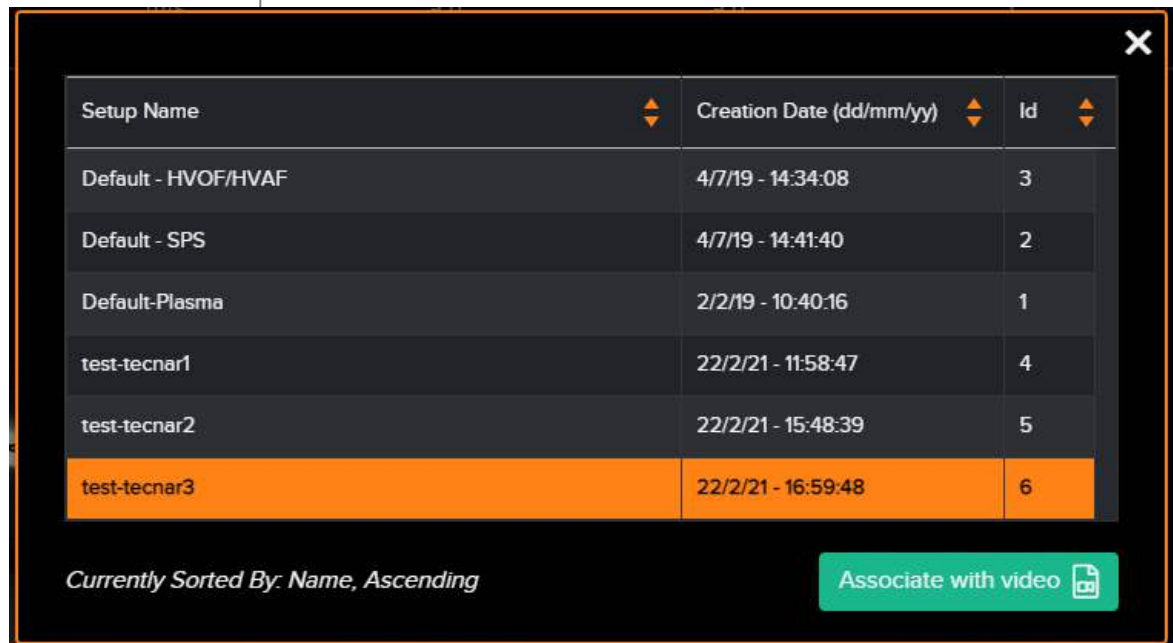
| Setup Name | Creation Date (dd/mm/yy) | Id |
|---|---|---|
| Default - HVOF/HVAF | 4/7/19 - 14:34:08 | 3 |
| Default - SPS | 4/7/19 - 14:41:40 | 2 |
| Default-Plasma | 2/2/19 - 10:40:16 | 1 |
| test-tecnar1 | 22/2/21 - 11:58:47 | 4 |
| test-tecnar2 | 22/2/21 - 15:48:39 | 5 |
| test-tecnar3 | 22/2/21 - 16:59:48 | 6 |

Currently Sorted By: Name, Ascending

Associate with video